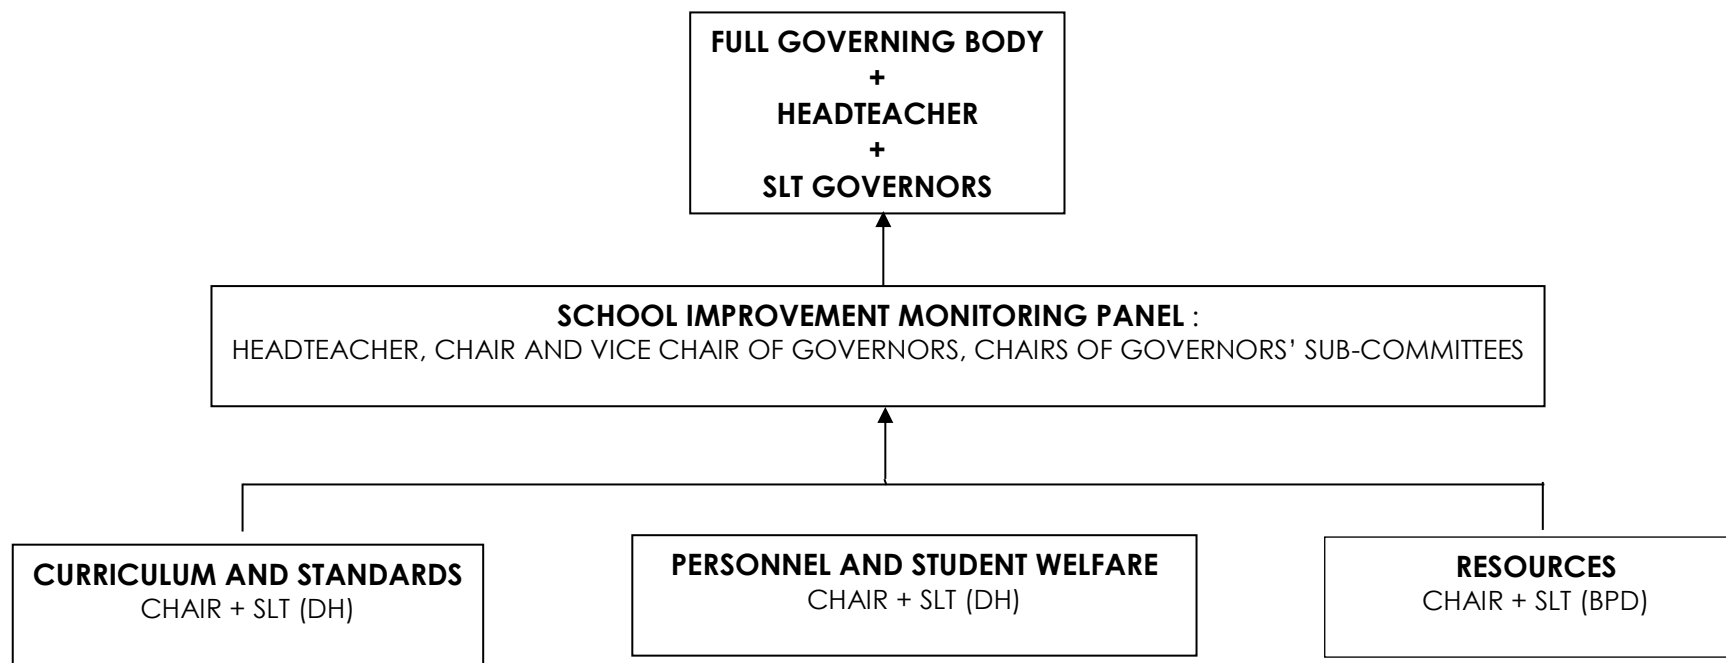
FULL GOVERNING BODY
+
HEADTEACHER
+
SLT GOVERNORS

SCHOOL IMPROVEMENT MONITORING PANEL :
HEADTEACHER, CHAIR AND VICE CHAIR OF GOVERNORS, CHAIRS OF GOVERNORS' SUB-COMMITTEES

CURRICULUM AND STANDARDS
CHAIR + SLT (DH)

PERSONNEL AND STUDENT WELFARE
CHAIR + SLT (DH)

RESOURCES
CHAIR + SLT (BPD)